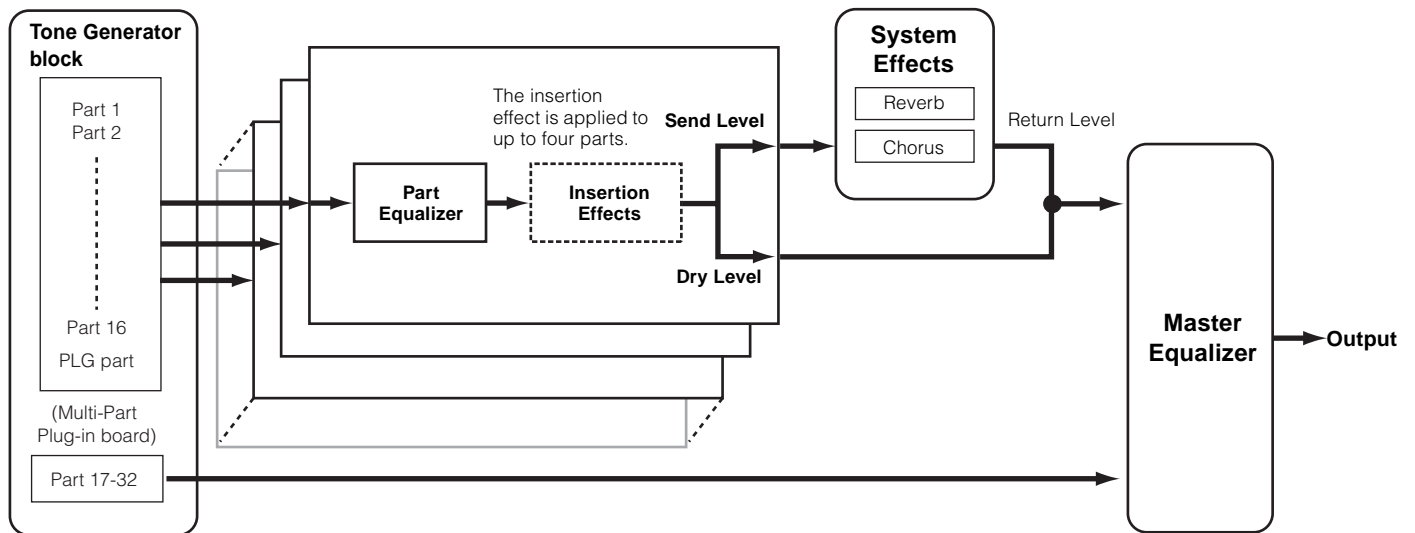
Tone Generator block

Part 1
Part 2

Part 16

PLG part

(Multi-Part Plug-in board)

Part 17-32

The insertion effect is applied to up to four parts.

Part Equalizer

Insertion Effects

Send Level

Dry Level

System Effects

Reverb

Chorus

Return Level

Master Equalizer

Output